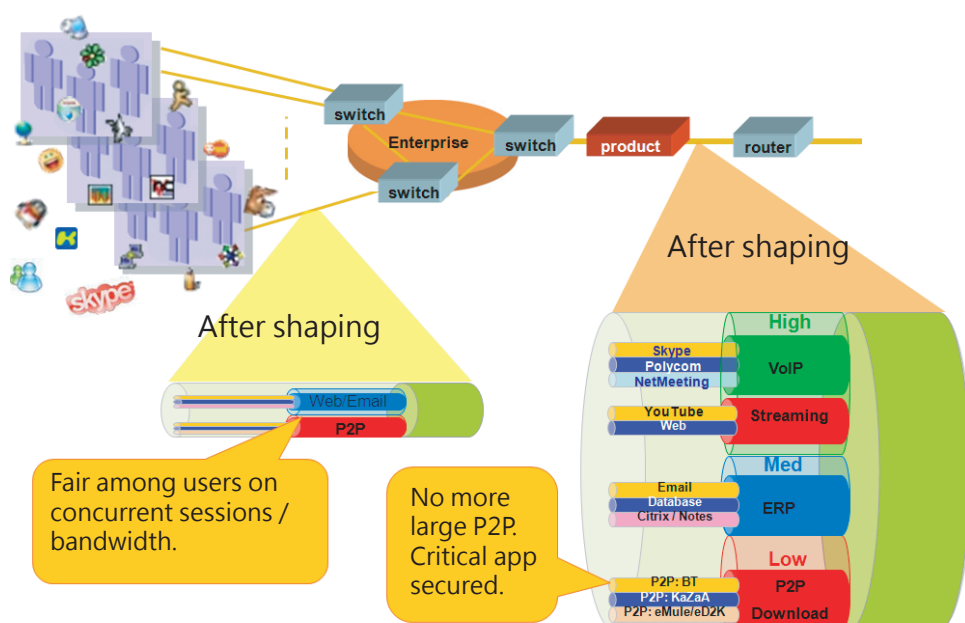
skype

switch

Enterprise

switch

switch

product

router

After shaping

After shaping

Web/Email

P2P

Fair among users on concurrent sessions / bandwidth.

High

Skype

Polycom

NetMeeting

VoIP

YouTube

Web

Streaming

Med

Email

Database

Citrix / Notes

ERP

Low

P2P: BT

P2P: KaZaA

P2P: eMule/eD2K

P2P Download

No more large P2P. Critical app secured.